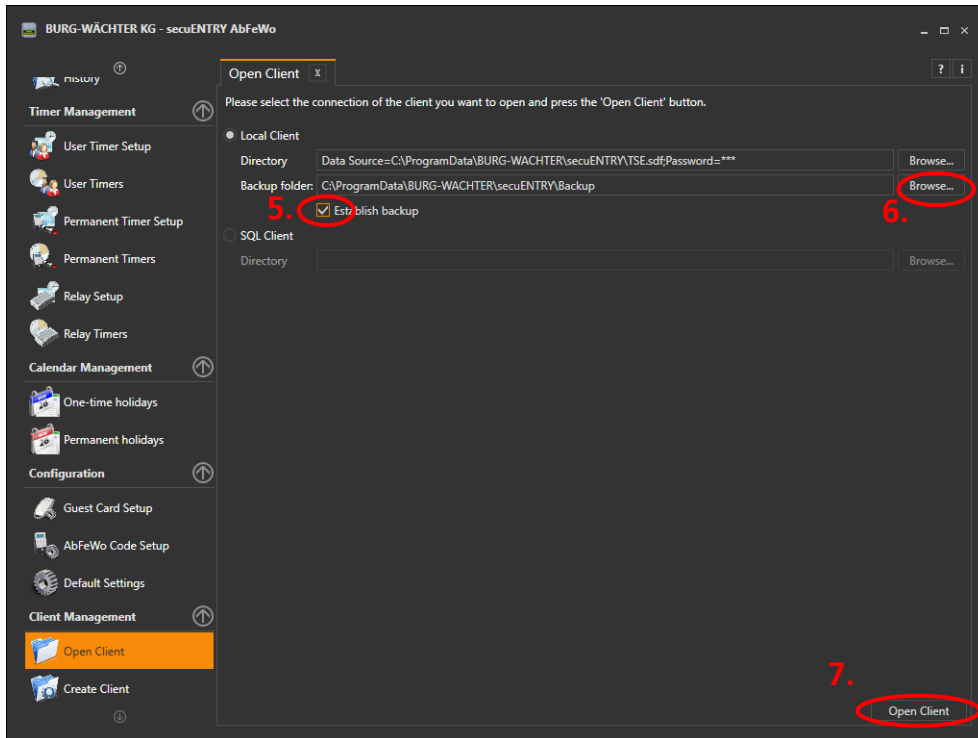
BURG-WÄCHTER KG - secuENTRY AbFeWo

History

Timer Management

User Timer Setup

User Timers

Permanent Timer Setup

Permanent Timers

Relay Setup

Relay Timers

Calendar Management

One-time holidays

Permanent holidays

Configuration

Guest Card Setup

AbFeWo Code Setup

Default Settings

Client Management

Open Client

Create Client

Open Client x

? i

Please select the connection of the client you want to open and press the 'Open Client' button.

Local Client

Directory Data Source=C:\ProgramData\BURG-WACHTER\secuENTRY\TSE.sdf;Password=*** Browse...

Backup folder: C:\ProgramData\BURG-WACHTER\secuENTRY\Backup Browse...

5. Establish backup 6.

SQL Client

Directory Browse...

7.

Open Client